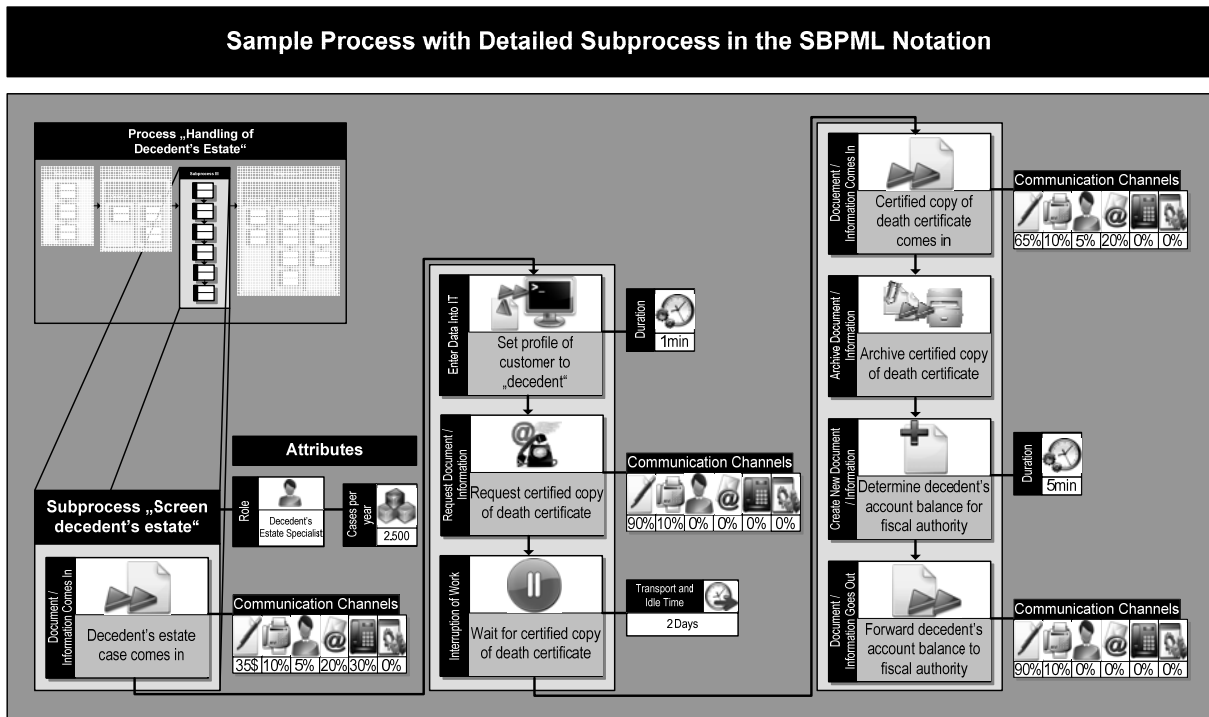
Sample Process with Detailed Subprocess in the SBPML Notation

Process „Handling of Decedent's Estate"

Subprocess III

Subprocess „Screen decedent's estate"

Document / Information Comes In

Decedent's estate case comes in

Communication Channels

| 35$ | 10% | 5% | 20% | 30% | 0% |
|---|---|---|---|---|---|

Attributes

Role

Decedent's Estate Specialist

Cases per year

2,500

Enter Data Into IT

Set profile of customer to „decedent"

Duration

1min

Request Document / Information

Request certified copy of death certificate

Communication Channels

| 90% | 10% | 0% | 0% | 0% | 0% |
|---|---|---|---|---|---|

Interruption of Work

Wait for certified copy of death certificate

Transport and Idle Time

2 Days

Document / Information Comes In

Certified copy of death certificate comes in

Communication Channels

| 65% | 10% | 5% | 20% | 0% | 0% |
|---|---|---|---|---|---|

Archive Document / Information

Archive certified copy of death certificate

Create New Document / Information

Determine decedent's account balance for fiscal authority

Duration

5min

Document / Information Goes Out

Forward decedent's account balance to fiscal authority

Communication Channels

| 90% | 10% | 0% | 0% | 0% | 0% |
|---|---|---|---|---|---|